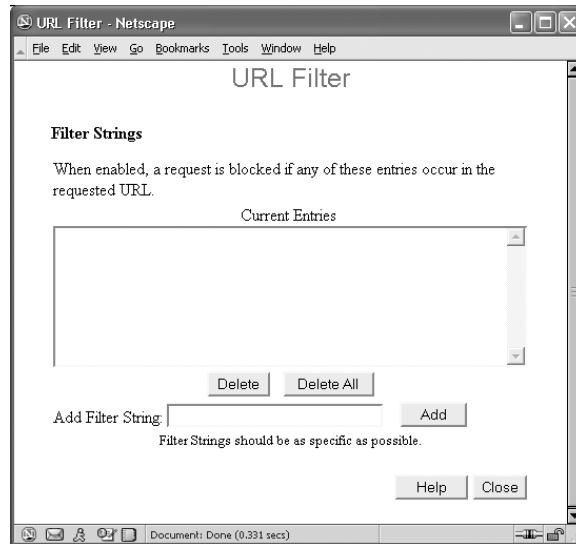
URL Filter - Netscape

File Edit View Go Bookmarks Tools Window Help

URL Filter

Filter Strings

When enabled, a request is blocked if any of these entries occur in the requested URL.

Current Entries

Delete Delete All

Add Filter String: Add

Filter Strings should be as specific as possible.

Help Close

Document: Done (0.331 secs)